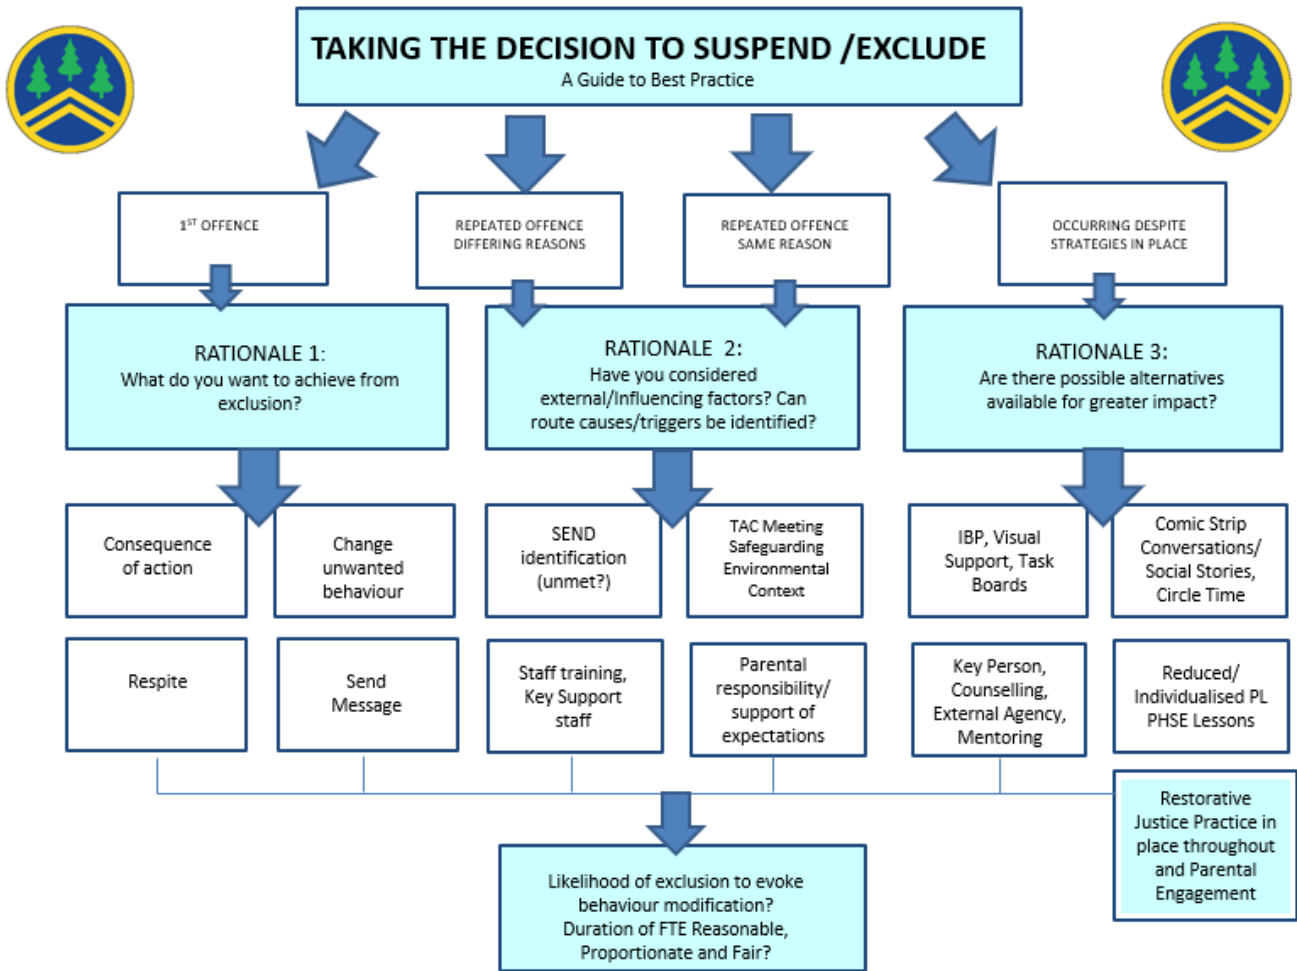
TAKING THE DECISION TO SUSPEND /EXCLUDE
A Guide to Best Practice

1$^{ST}$ OFFENCE

REPEATED OFFENCE DIFFERING REASONS

REPEATED OFFENCE SAME REASON

OCCURRING DESPITE STRATEGIES IN PLACE

RATIONALE 1:
What do you want to achieve from exclusion?

RATIONALE 2:
Have you considered external/Influencing factors? Can route causes/triggers be identified?

RATIONALE 3:
Are there possible alternatives available for greater impact?

Consequence of action

Change unwanted behaviour

SEND identification (unmet?)

TAC Meeting Safeguarding Environmental Context

IBP, Visual Support, Task Boards

Comic Strip Conversations/ Social Stories, Circle Time

Respite

Send Message

Staff training, Key Support staff

Parental responsibility/ support of expectations

Key Person, Counselling, External Agency, Mentoring

Reduced/ Individualised PL PHSE Lessons

Restorative Justice Practice in place throughout and Parental Engagement

Likelihood of exclusion to evoke behaviour modification? Duration of FTE Reasonable, Proportionate and Fair?